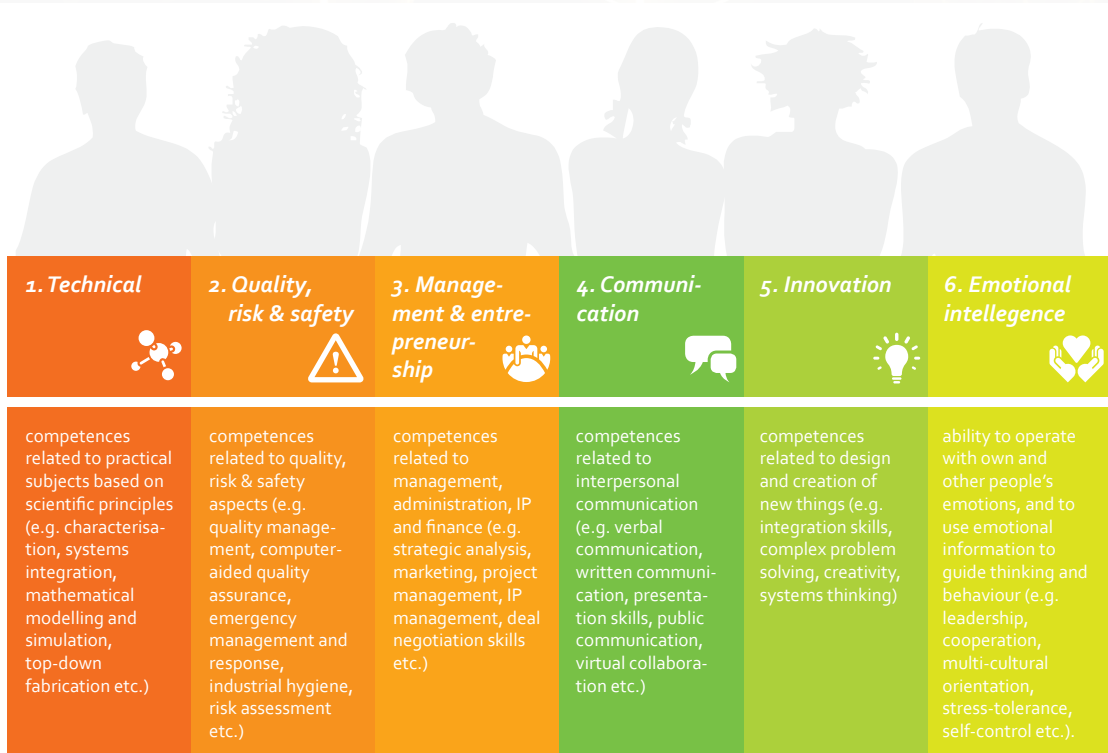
1. Technical

competences related to practical subjects based on scientific principles (e.g. characterisation, systems integration, mathematical modelling and simulation, top-down fabrication etc.)

2. Quality, risk & safety

competences related to quality, risk & safety aspects (e.g. quality management, computer-aided quality assurance, emergency management and response, industrial hygiene, risk assessment etc.)

3. Management & entrepreneurship

competences related to management, administration, IP and finance (e.g. strategic analysis, marketing, project management, IP management, deal negotiation skills etc.)

4. Communication

competences related to interpersonal communication (e.g. verbal communication, written communication, presentation skills, public communication, virtual collaboration etc.)

5. Innovation

competences related to design and creation of new things (e.g. integration skills, complex problem solving, creativity, systems thinking)

6. Emotional intellegence

ability to operate with own and other people's emotions, and to use emotional information to guide thinking and behaviour (e.g. leadership, cooperation, multi-cultural orientation, stress-tolerance, self-control etc.).